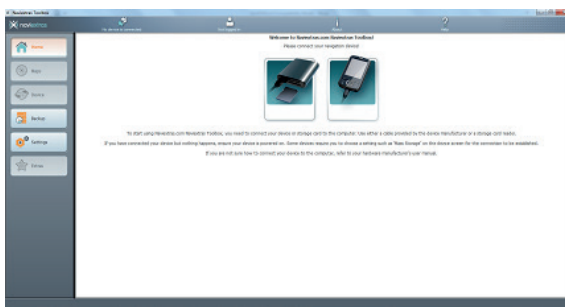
Naviextras Toolbox
naviextras
No device is connected
Find Support
About
Help
Home
Maps
Device
Backup
Settings
Extras
Welcome to Naviextras.com Naviextras Toolbox!
Please connect your navigation device
To start using Naviextras.com Naviextras Toolbox, you need to connect your device or storage card to the computer. Use either a cable provided by the device manufacturer or a storage card reader.
If you have connected your device but nothing happens, ensure your device is powered on. Some devices require you to choose a setting such as "Mass Storage" on the device screen for the connection to be established.
If you are not sure how to connect your device to the computer, refer to your hardware manufacturer's user manual.